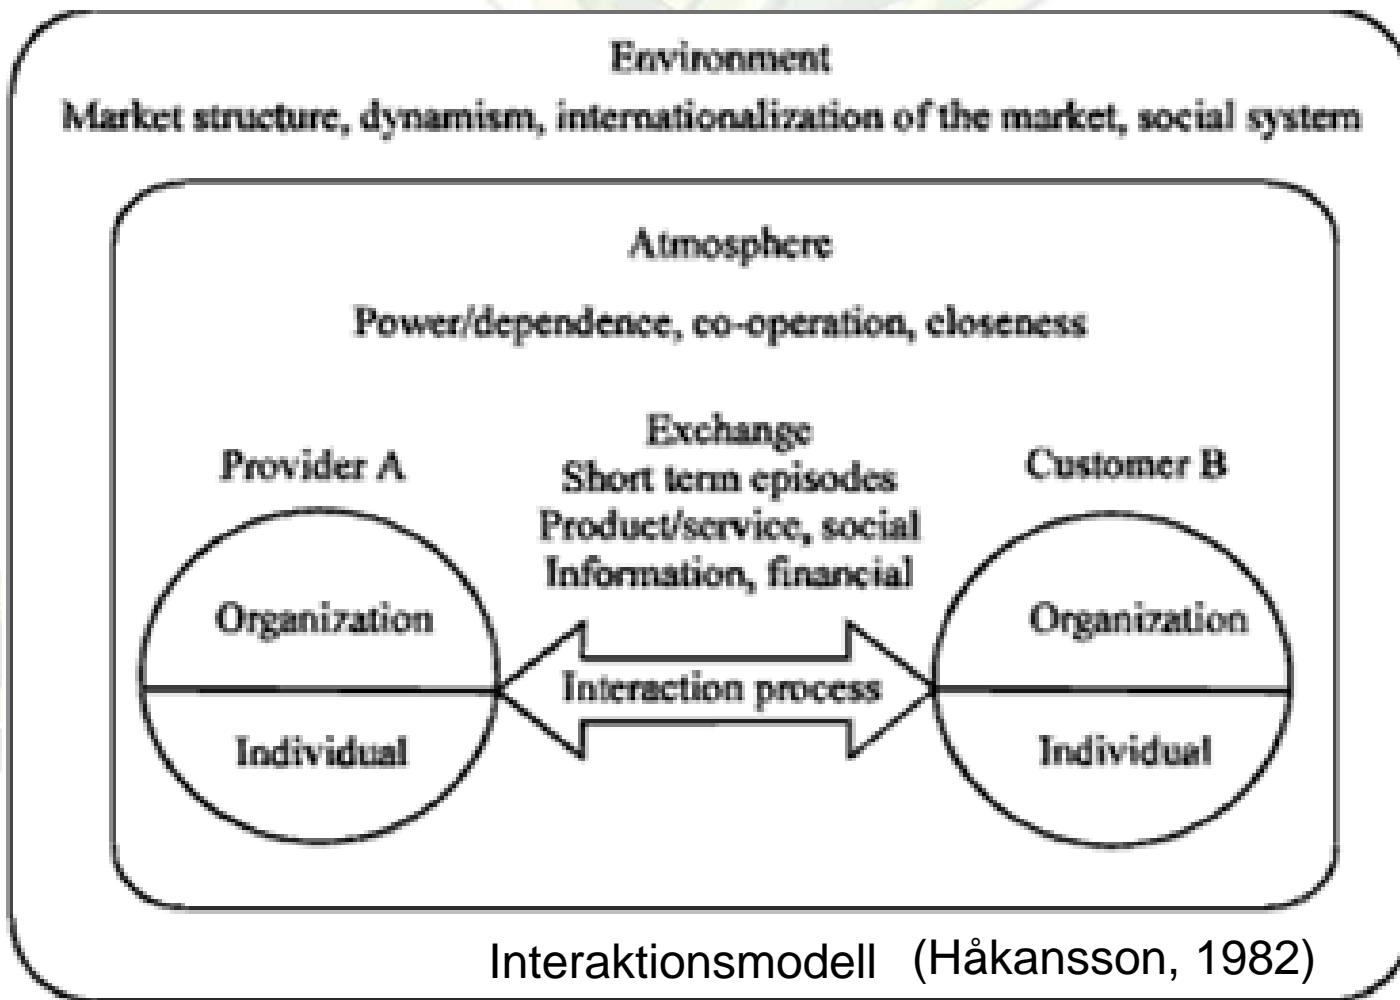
Environment

Market structure, dynamism, internationalization of the market, social system

Atmosphere

Power/dependence, co-operation, closeness

Provider A

Exchange
Short term episodes
Product/service, social
Information, financial

Customer B

Organization

Individual

Interaction process

Organization

Individual

Interaktionsmodell (Håkansson, 1982)